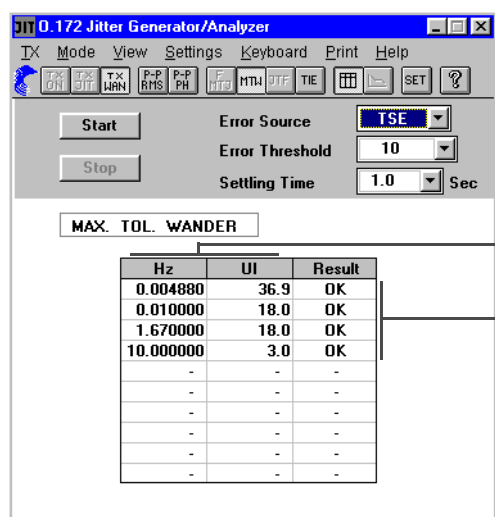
JIT O.172 Jitter Generator/Analyzer

TX Mode View Settings Keyboard Print Help

TX ON TX JIT TX WAN P-P RMS P-P PH F MTJ MTW JTF TIE SET ?

Start
Stop

Error Source TSE
Error Threshold 10
Settling Time 1.0 Sec

MAX. TOL. WANDER

| Hz | UI | Result |
|---|---|---|
| 0.004880 | 36.9 | OK |
| 0.010000 | 18.0 | OK |
| 1.670000 | 18.0 | OK |
| 10.000000 | 3.0 | OK |
| - | - | - |
| - | - | - |
| - | - | - |
| - | - | - |
| - | - | - |
| - | - | - |